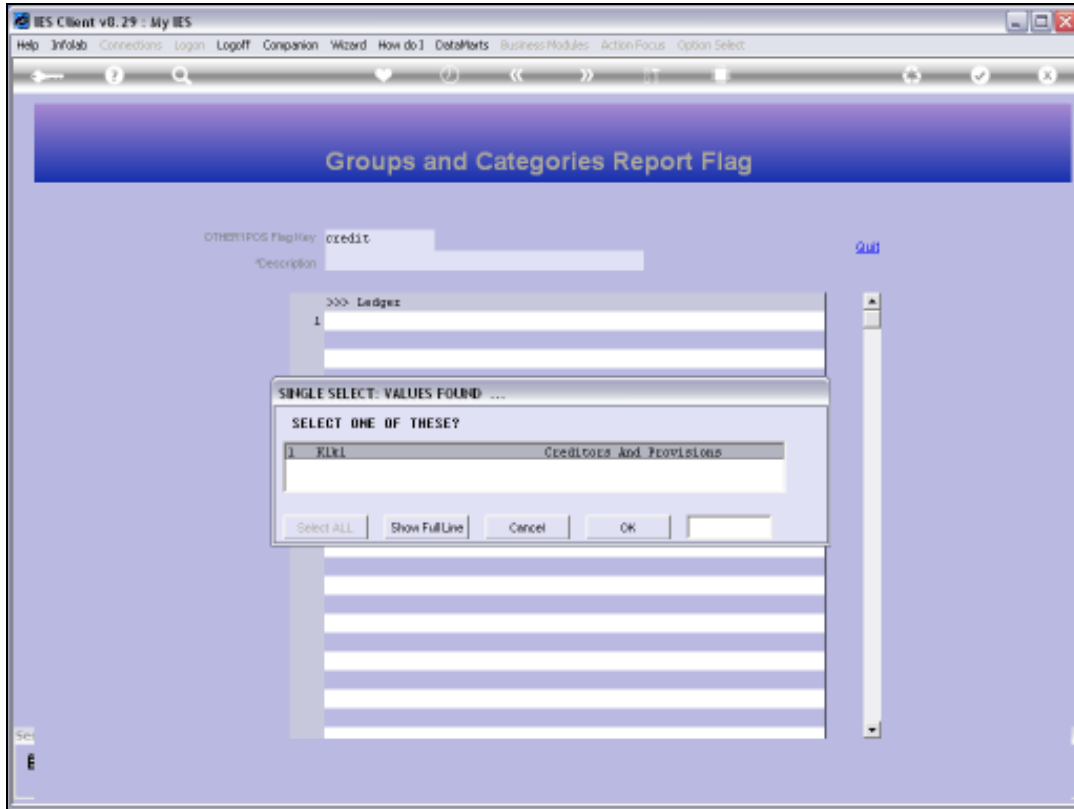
IES Client v8.29 : My IES

Help Infolab Connections Logon Logoff Companion Wizard How do I DataMarts Business Modules Action Focus Option Select

Groups and Categories Report Flag

OTHER1POS FlagKey credit

*Description

Quit

>>> Ledger

1

SINGLE SELECT: VALUES FOUND ...

SELECT ONE OF THESE?

1 K1k1 Creditors And Provisions

Select ALL Show Full Line Cancel OK

Se

E